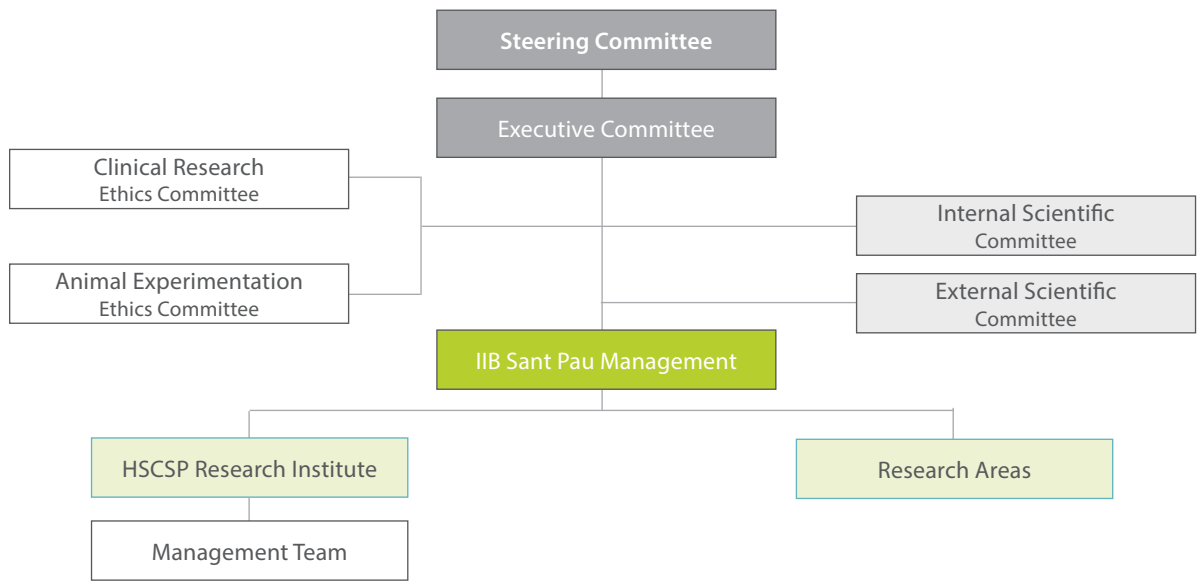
Steering Committee

Executive Committee

Clinical Research
Ethics Committee

Animal Experimentation
Ethics Committee

Internal Scientific
Committee

External Scientific
Committee

IIB Sant Pau Management

HSCSP Research Institute

Research Areas

Management Team